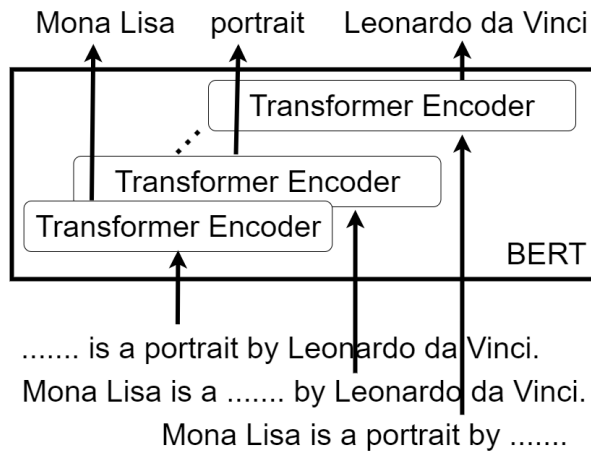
Mona Lisa portrait Leonardo da Vinci

Transformer Encoder

Transformer Encoder

Transformer Encoder

BERT

....... is a portrait by Leonardo da Vinci.
Mona Lisa is a ....... by Leonardo da Vinci.
Mona Lisa is a portrait by .......